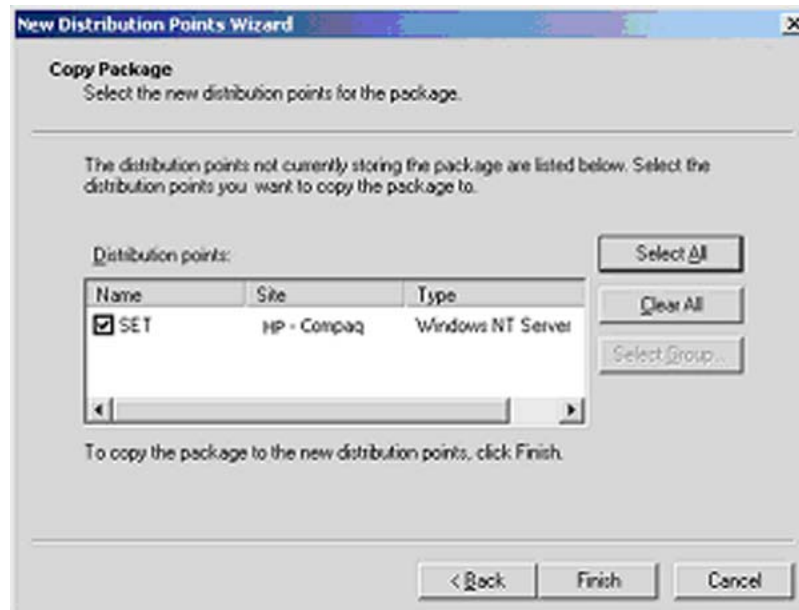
New Distribution Points Wizard

Copy Package
Select the new distribution points for the package.

The distribution points not currently storing the package are listed below. Select the distribution points you want to copy the package to.

Distribution points:

| Name | Site | Type |
|---|---|---|
| ☑ SET | HP - Compaq | Windows NT Server |

Select All
Clear All
Select Group...

To copy the package to the new distribution points, click Finish.

< Back
Finish
Cancel